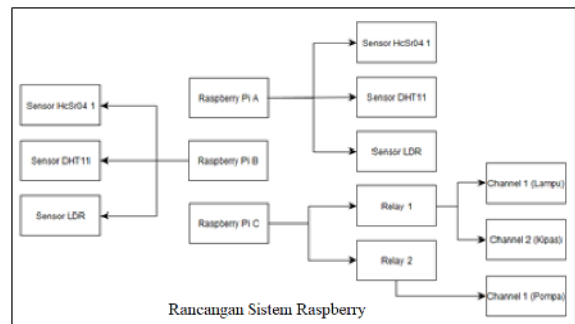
Sensor HcSr04 1

Sensor DHT11

Sensor LDR

Raspberry Pi A

Raspberry Pi B

Raspberry Pi C

Sensor HcSr04 1

Sensor DHT11

Sensor LDR

Relay 1

Relay 2

Channel 1 (Lampu)

Channel 2 (Kipas)

Channel 1 (Pompa)

Rancangan Sistem Raspberry